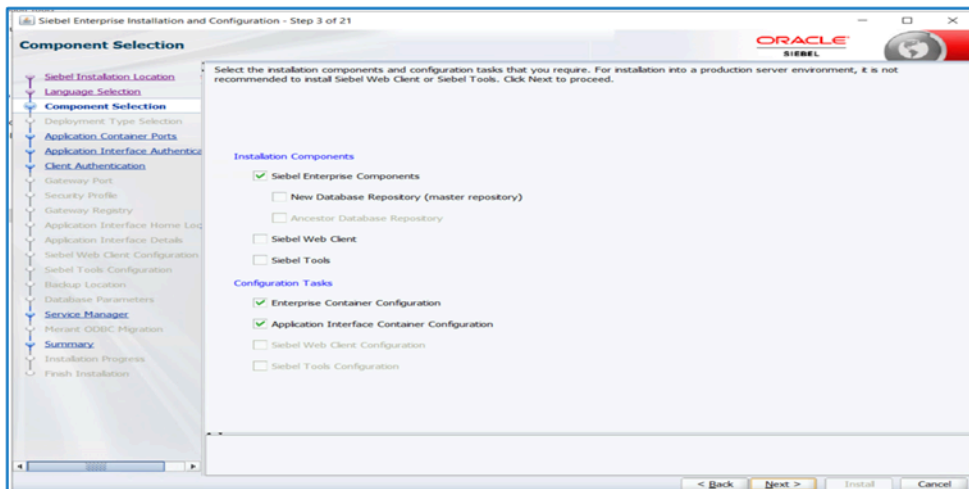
Siebel Enterprise Installation and Configuration - Step 3 of 21

Component Selection

ORACLE
SIEBEL

Siebel Installation Location
Language Selection
Component Selection
Deployment Type Selection
Application Container Ports
Application Interface Authentica
Client Authentication
Gateway Port
Security Profile
Gateway Registry
Application Interface Home Loc
Application Interface Details
Siebel Web Client Configuration
Siebel Tools Configuration
Backup Location
Database Parameters
Service Manager
Merant ODBC Migration
Summary
Installation Progress
Finish Installation

Select the installation components and configuration tasks that you require. For installation into a production server environment, it is not recommended to install Siebel Web Client or Siebel Tools. Click Next to proceed.

Installation Components

Siebel Enterprise Components

New Database Repository (master repository)

Ancestor Database Repository

Siebel Web Client

Siebel Tools

Configuration Tasks

Enterprise Container Configuration

Application Interface Container Configuration

Siebel Web Client Configuration

Siebel Tools Configuration

< Back Next > Install Cancel